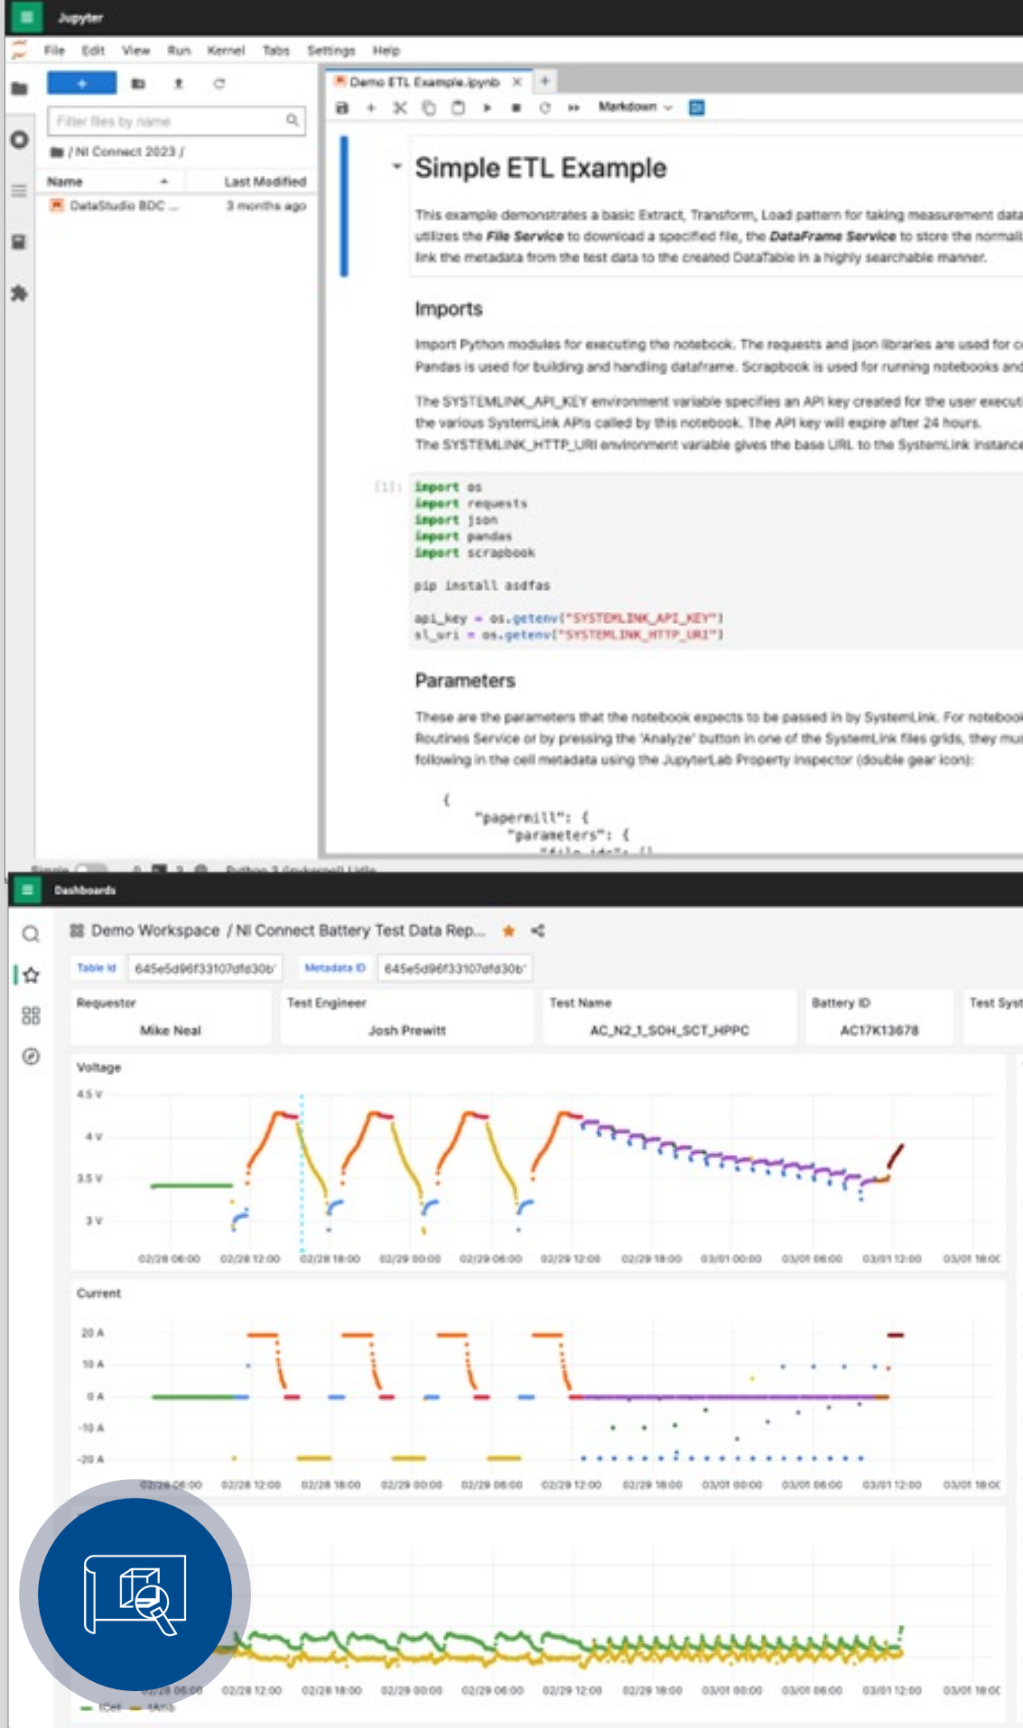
Jupyter

File Edit View Run Kernel Tabs Settings Help

Filter files by name

/ NI Connect 2023 /

| Name | Last Modified |
|---|---|
| DataStudio BDC ... | 3 months ago |

Demo ETL Example.ipynb

Markdown

Simple ETL Example

This example demonstrates a basic Extract, Transform, Load pattern for taking measurement data utilizes the File Service to download a specified file, the DataFrame Service to store the normali link the metadata from the test data to the created DataTable in a highly searchable manner.

Imports

Import Python modules for executing the notebook. The requests and json libraries are used for c Pandas is used for building and handling dataframe. Scrapbook is used for running notebooks and

The SYSTEMLINK_API_KEY environment variable specifies an API key created for the user execut the various SystemLink APIs called by this notebook. The API key will expire after 24 hours. The SYSTEMLINK_HTTP_URI environment variable gives the base URL to the SystemLink instance

[1]: import os
import requests
import json
import pandas
import scrapbook

pip install asdfas

api_key = os.getenv("SYSTEMLINK_API_KEY")
sl_uri = os.getenv("SYSTEMLINK_HTTP_URI")

Parameters

These are the parameters that the notebook expects to be passed in by SystemLink. For noteboo Routines Service or by pressing the 'Analyze' button in one of the SystemLink files grids, they mu following in the cell metadata using the JupyterLab Property Inspector (double gear icon):

{
"papermill": {
"parameters": {

Simple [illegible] Python 3 (ipykernel) | Idle

Dashboards

Demo Workspace / NI Connect Battery Test Data Rep...

Table Id 645e5d96f33107dfd30b' Metadata ID 645e5d96f33107dfd30b'

| Requestor | Test Engineer | Test Name | Battery ID | Test Syst |
|---|---|---|---|---|
| Mike Neal | Josh Prewitt | AC_N2_1_SOH_SCT_HPPC | AC17K13678 | |

Voltage

4.5 V
4 V
3.5 V
3 V

02/28 06:00 02/28 12:00 02/28 18:00 02/29 00:00 02/29 06:00 02/29 12:00 02/29 18:00 03/01 00:00 03/01 06:00 03/01 12:00 03/01 18:0

Current

20 A
10 A
0 A
-10 A
-20 A

02/28 06:00 02/28 12:00 02/28 18:00 02/29 00:00 02/29 06:00 02/29 12:00 02/29 18:00 03/01 00:00 03/01 06:00 03/01 12:00 03/01 18:0

02/28 06:00 02/28 12:00 02/28 18:00 02/29 00:00 02/29 06:00 02/29 12:00 02/29 18:00 03/01 00:00 03/01 06:00 03/01 12:00 03/01 18:0

tCell tAmb